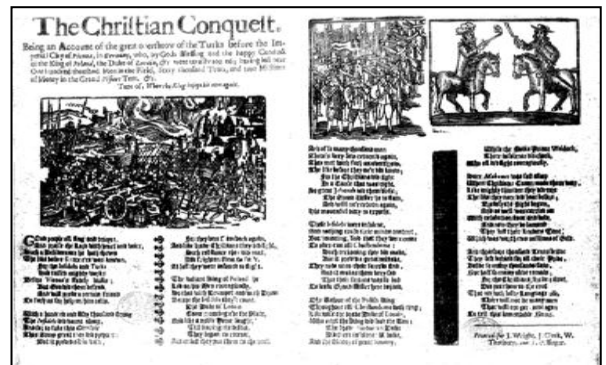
The Christian Conquest.

Being an Account of the great overthrow of the Turks before the Imperial City of Vienna, in Germany, who, by Gods Blessing and the happy Conduct of the King of Poland, the Duke of Lorrain, &c. were totally routed, having lost near One hundred thousand Men in the Fields, Sixty thousand Tents, and vast Millions of Money in the Grand Vizier Tent, &c.

Tune of, When the King enjoys his own again.

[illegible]

Printed for J. Wright, J. Clark, W. Thackeray, and T. Passinger.